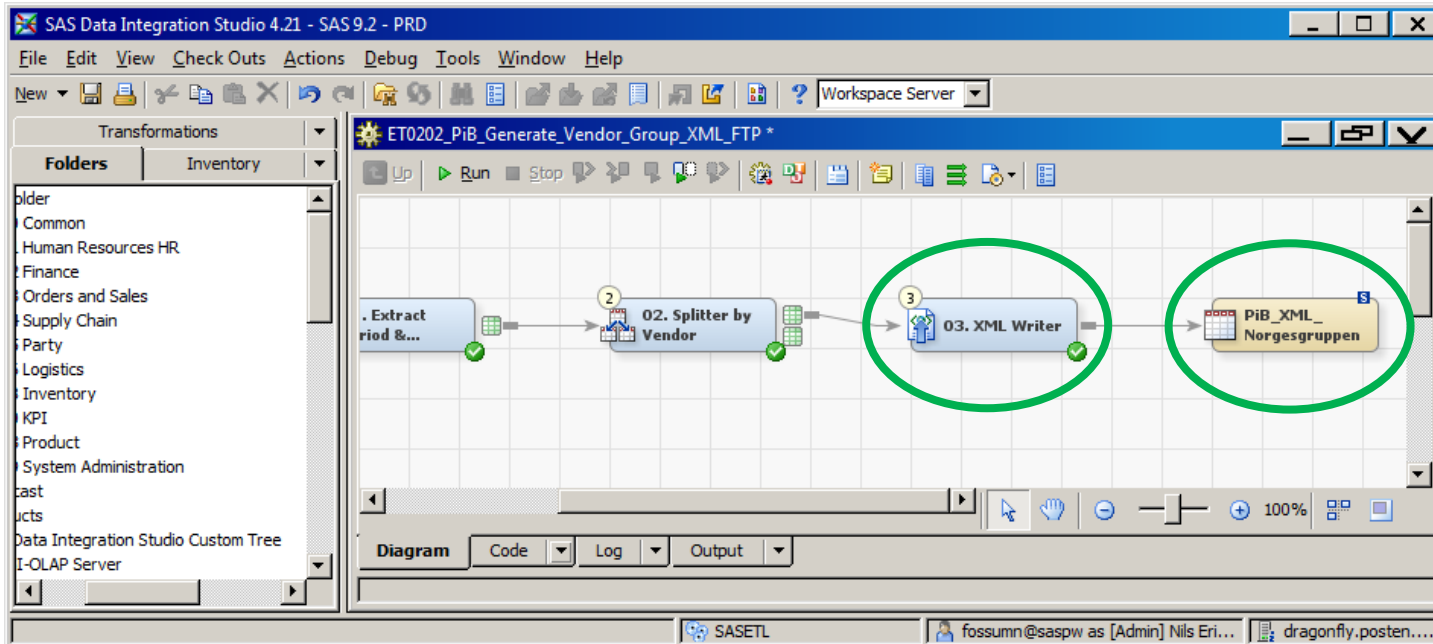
SAS Data Integration Studio 4.21 - SAS 9.2 - PRD

File Edit View Check Outs Actions Debug Tools Window Help

New

Workspace Server

Transformations

Folders Inventory

older
Common
Human Resources HR
Finance
Orders and Sales
Supply Chain
Party
Logistics
Inventory
KPI
Product
System Administration
cast
ucts
Data Integration Studio Custom Tree
I-OLAP Server

ET0202_PiB_Generate_Vendor_Group_XML_FTP *

Up Run Stop

. Extract riod &...

2

02. Splitter by Vendor

3

03. XML Writer

S

PiB_XML_ Norgesgruppen

100%

Diagram Code Log Output

SASETL fossumn@saspw as [Admin] Nils Eri... dragonfly.posten....